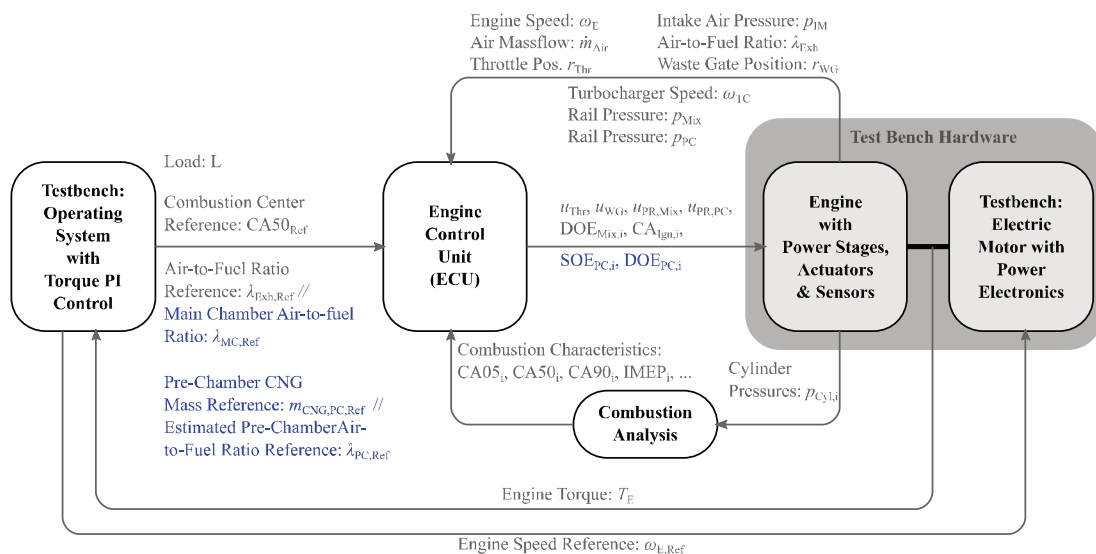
Engine Speed: $\omega_E$
Air Massflow: $\dot{m}_{Air}$
Throttle Pos. $r_{Thr}$

Intake Air Pressure: $p_{IM}$
Air-to-Fuel Ratio: $\lambda_{Exh}$
Waste Gate Position: $r_{WG}$

Turbocharger Speed: $\omega_{TC}$
Rail Pressure: $p_{Mix}$
Rail Pressure: $p_{PC}$

Test Bench Hardware

Load: L

Testbench: Operating System with Torque PI Control

Combustion Center Reference: $CA50_{Ref}$

Engine Control Unit (ECU)

$u_{Thr}$, $u_{WG}$, $u_{PR,Mix}$, $u_{PR,PC}$, $DOE_{Mix,i}$, $CA_{Ign,i}$, $SOE_{PC,i}$, $DOE_{PC,i}$

Engine with Power Stages, Actuators & Sensors

Testbench: Electric Motor with Power Electronics

Air-to-Fuel Ratio Reference: $\lambda_{Exh,Ref}$ // Main Chamber Air-to-fuel Ratio: $\lambda_{MC,Ref}$

Pre-Chamber CNG Mass Reference: $m_{CNG,PC,Ref}$ // Estimated Pre-ChamberAir-to-Fuel Ratio Reference: $\lambda_{PC,Ref}$

Combustion Characteristics: $CA05_i$, $CA50_i$, $CA90_i$, $IMEP_i$, ...

Cylinder Pressures: $p_{Cyl,i}$

Combustion Analysis

Engine Torque: $T_E$

Engine Speed Reference: $\omega_{E,Ref}$